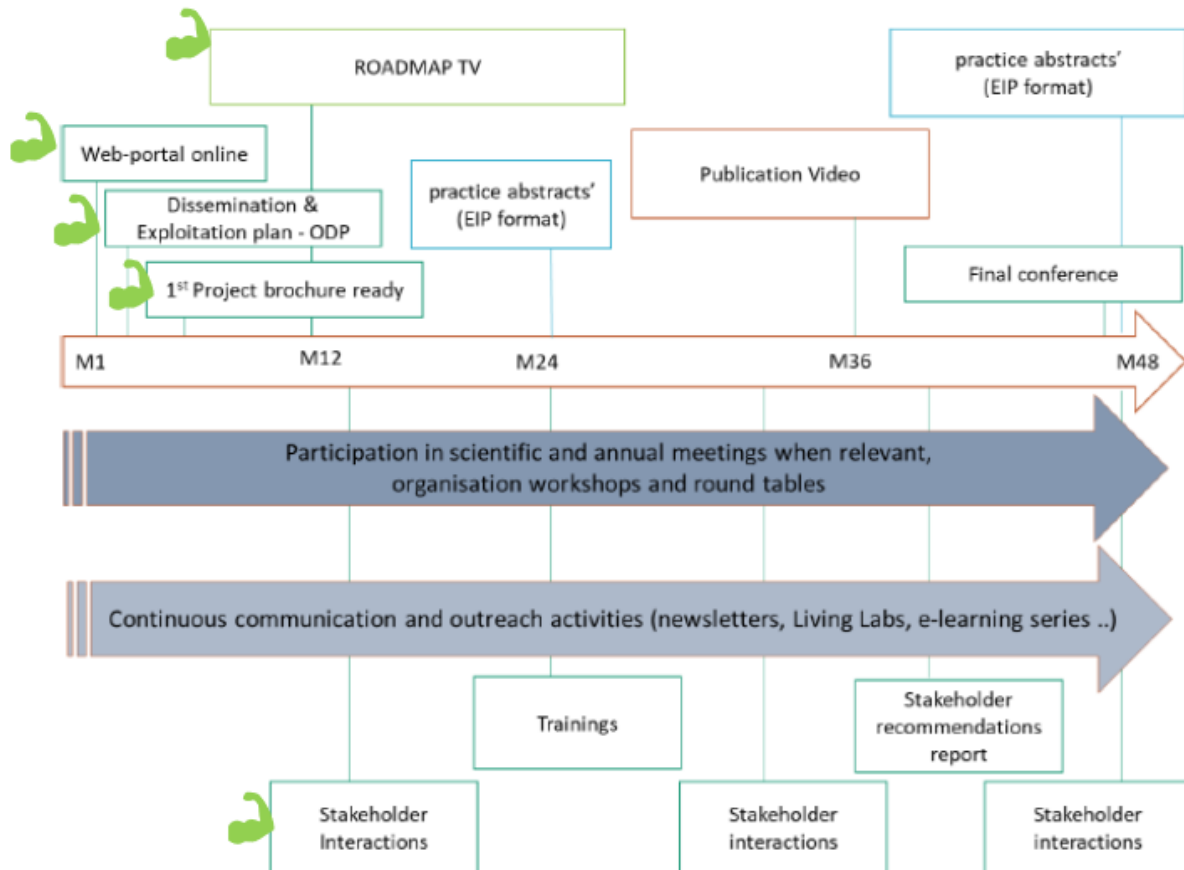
ROADMAP TV

practice abstracts' (EIP format)

Web-portal online

Dissemination & Exploitation plan - ODP

practice abstracts' (EIP format)

Publication Video

1$^{st}$ Project brochure ready

Final conference

M1

M12

M24

M36

M48

Participation in scientific and annual meetings when relevant, organisation workshops and round tables

Continuous communication and outreach activities (newsletters, Living Labs, e-learning series ..)

Trainings

Stakeholder recommendations report

Stakeholder Interactions

Stakeholder interactions

Stakeholder interactions